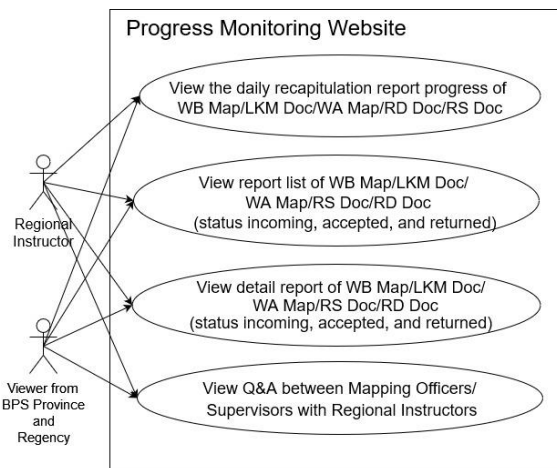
Progress Monitoring Website

View the daily recapitulation report progress of WB Map/LKM Doc/WA Map/RD Doc/RS Doc

View report list of WB Map/LKM Doc/ WA Map/RS Doc/RD Doc (status incoming, accepted, and returned)

View detail report of WB Map/LKM Doc/ WA Map/RS Doc/RD Doc (status incoming, accepted, and returned)

View Q&A between Mapping Officers/ Supervisors with Regional Instructors

Regional Instructor

Viewer from BPS Province and Regency